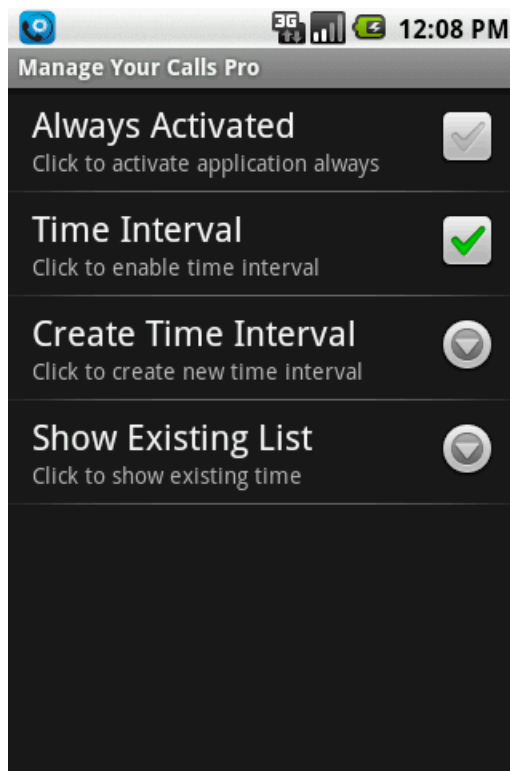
3G 12:08 PM

Manage Your Calls Pro

Always Activated
Click to activate application always

Time Interval
Click to enable time interval

Create Time Interval
Click to create new time interval

Show Existing List
Click to show existing time